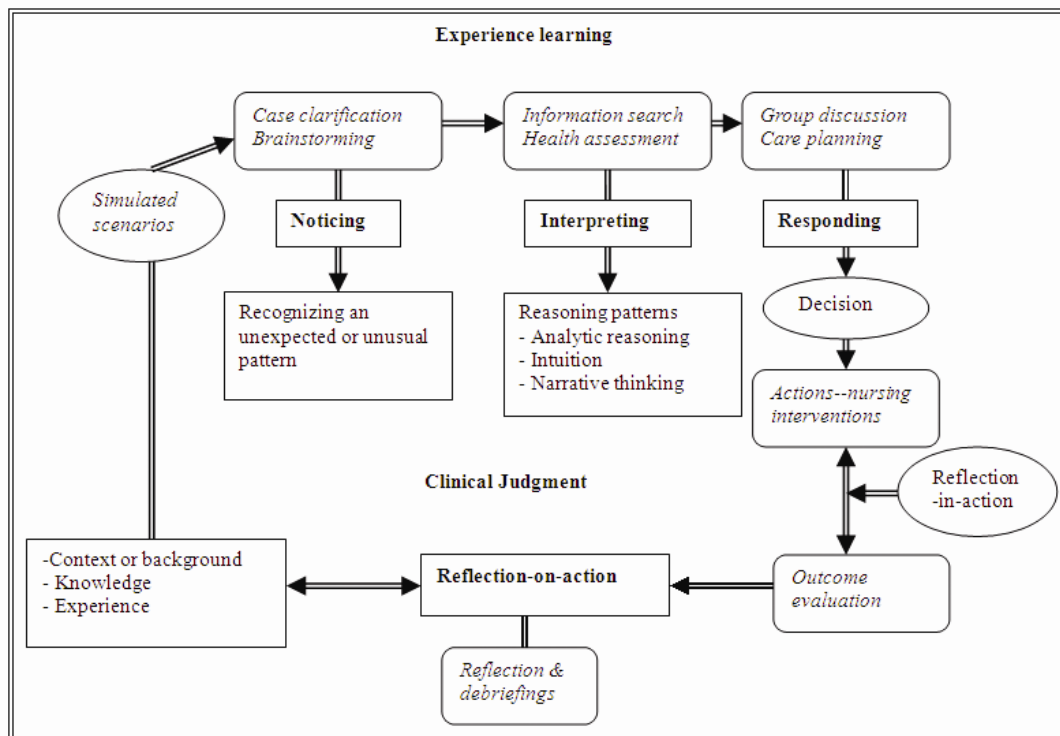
Experience learning

Case clarification
Brainstorming

Information search
Health assessment

Group discussion
Care planning

Simulated scenarios

Noticing

Interpreting

Responding

Recognizing an unexpected or unusual pattern

Reasoning patterns
- Analytic reasoning
- Intuition
- Narrative thinking

Decision

Actions--nursing interventions

Clinical Judgment

Reflection -in-action

-Context or background
- Knowledge
- Experience

Reflection-on-action

Outcome evaluation

Reflection & debriefings